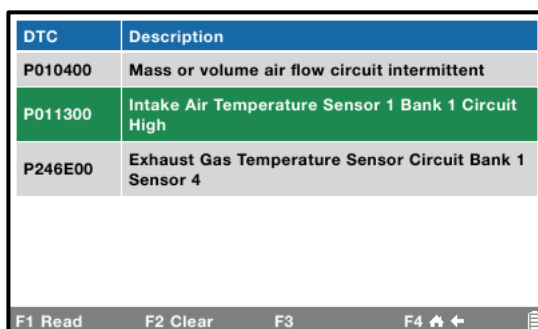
| DTC | Description |
|---|---|
| P010400 | Mass or volume air flow circuit intermittent |
| P011300 | Intake Air Temperature Sensor 1 Bank 1 Circuit High |
| P246E00 | Exhaust Gas Temperature Sensor Circuit Bank 1 Sensor 4 |

F1 Read F2 Clear F3 F4